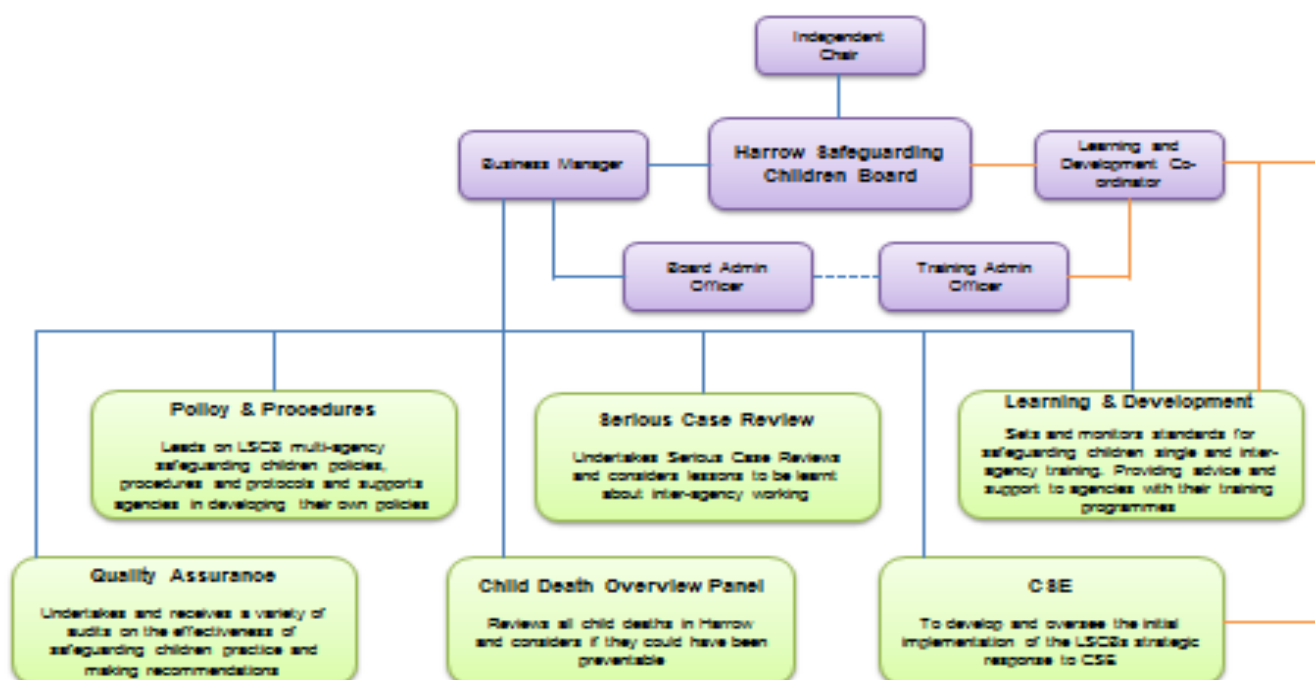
Independent Chair

Business Manager

Harrow Safeguarding Children Board

Learning and Development Co-ordinator

Board Admin Officer

Training Admin Officer

Policy & Procedures

Leads on LSCB multi-agency safeguarding children policies, procedures and protocols and supports agencies in developing their own policies

Serious Case Review

Undertakes Serious Case Reviews and considers lessons to be learnt about inter-agency working

Learning & Development

Sets and monitors standards for safeguarding children single and inter-agency training. Providing advice and support to agencies with their training programmes

Quality Assurance

Undertakes and receives a variety of audits on the effectiveness of safeguarding children practice and making recommendations

Child Death Overview Panel

Reviews all child deaths in Harrow and considers if they could have been preventable

CSE

To develop and oversee the initial implementation of the LSCBs strategic response to CSE